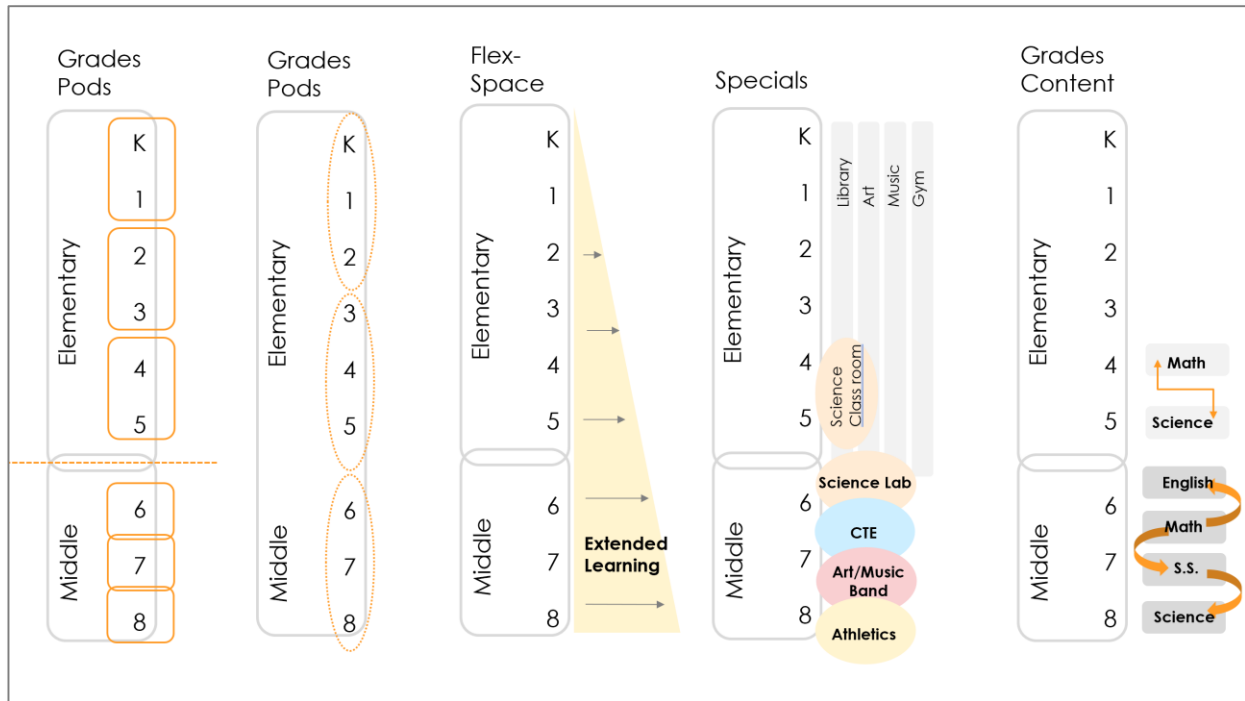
Grades Pods

Elementary
K
1
2
3
4
5

Middle
6
7
8

Grades Pods

Elementary
K
1
2
3
4
5

Middle
6
7
8

Flex-Space

Elementary
K
1
2
3
4
5

Middle
6
7
8

Extended Learning

Specials

Elementary
K
1
2
3
4
5

Middle
6
7
8

Library
Art
Music
Gym

Science Class room

Science Lab
CTE
Art/Music Band
Athletics

Grades Content

Elementary
K
1
2
3
4
5

Middle
6
7
8

Math
Science

English
Math
S.S.
Science